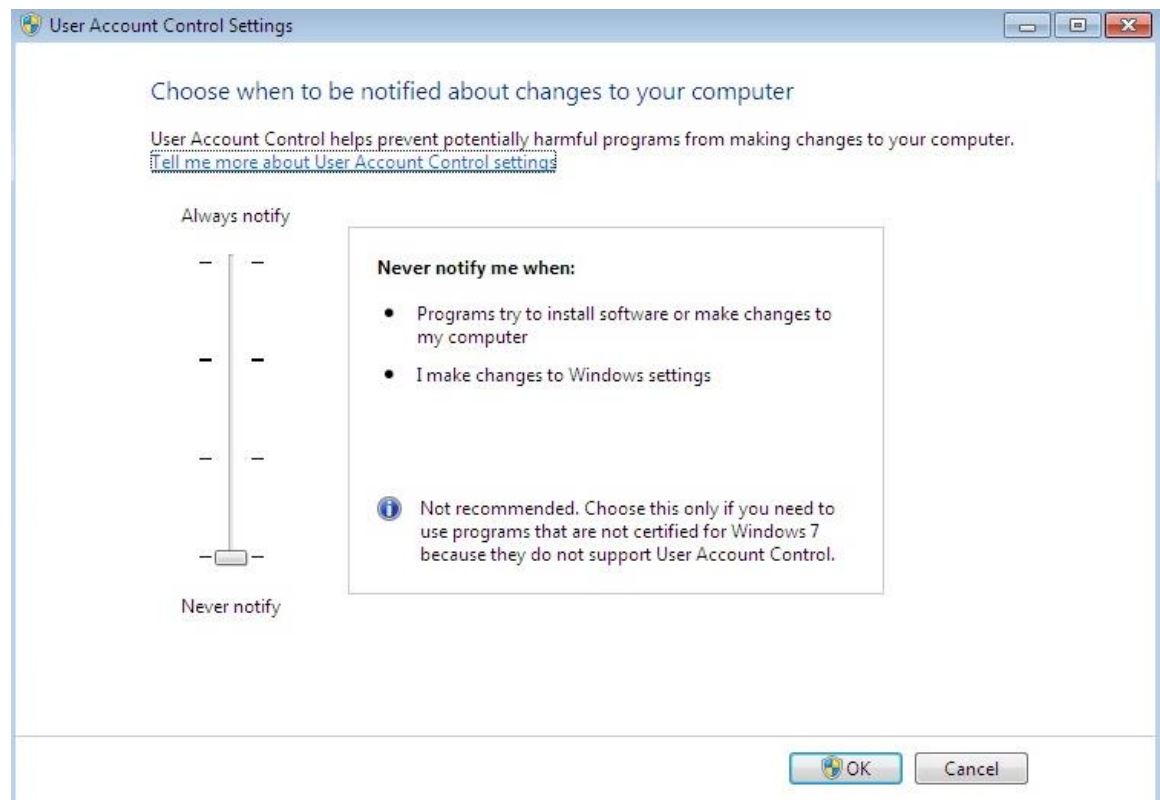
User Account Control Settings

Choose when to be notified about changes to your computer

User Account Control helps prevent potentially harmful programs from making changes to your computer.
Tell me more about User Account Control settings

Always notify

Never notify me when:

- Programs try to install software or make changes to my computer
- I make changes to Windows settings

Not recommended. Choose this only if you need to use programs that are not certified for Windows 7 because they do not support User Account Control.

Never notify

OK Cancel